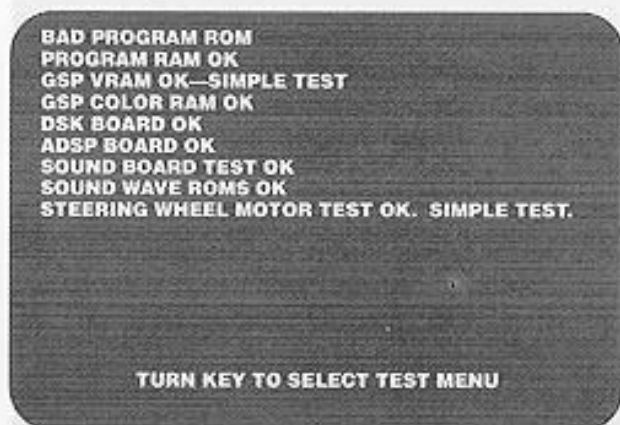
BAD PROGRAM ROM
PROGRAM RAM OK
GSP VRAM OK—SIMPLE TEST
GSP COLOR RAM OK
DSK BOARD OK
ADSP BOARD OK
SOUND BOARD TEST OK
SOUND WAVE ROMS OK
STEERING WHEEL MOTOR TEST OK. SIMPLE TEST.

TURN KEY TO SELECT TEST MENU